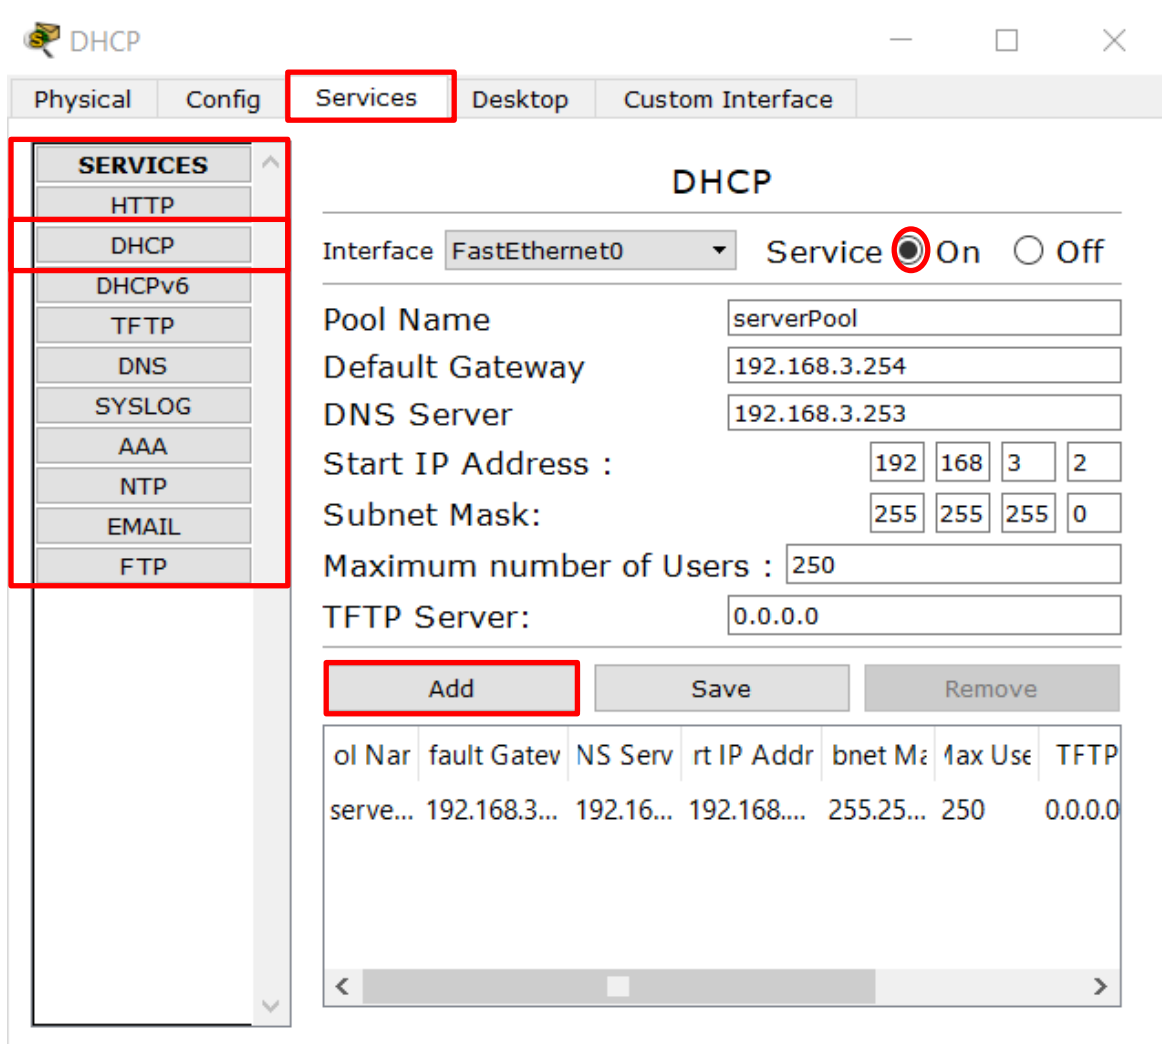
DHCP

Physical | Config | Services | Desktop | Custom Interface

SERVICES
HTTP
DHCP
DHCPv6
TFTP
DNS
SYSLOG
AAA
NTP
EMAIL
FTP

DHCP

Interface FastEthernet0 Service On Off

Pool Name serverPool
Default Gateway 192.168.3.254
DNS Server 192.168.3.253
Start IP Address : 192 168 3 2
Subnet Mask: 255 255 255 0
Maximum number of Users : 250
TFTP Server: 0.0.0.0

Add Save Remove

| ol Nar | fault Gatev | NS Serv | rt IP Addr | bnet Ma | 1ax Use | TFTP |
|---|---|---|---|---|---|---|
| serve... | 192.168.3... | 192.16... | 192.168.... | 255.25... | 250 | 0.0.0.0 |